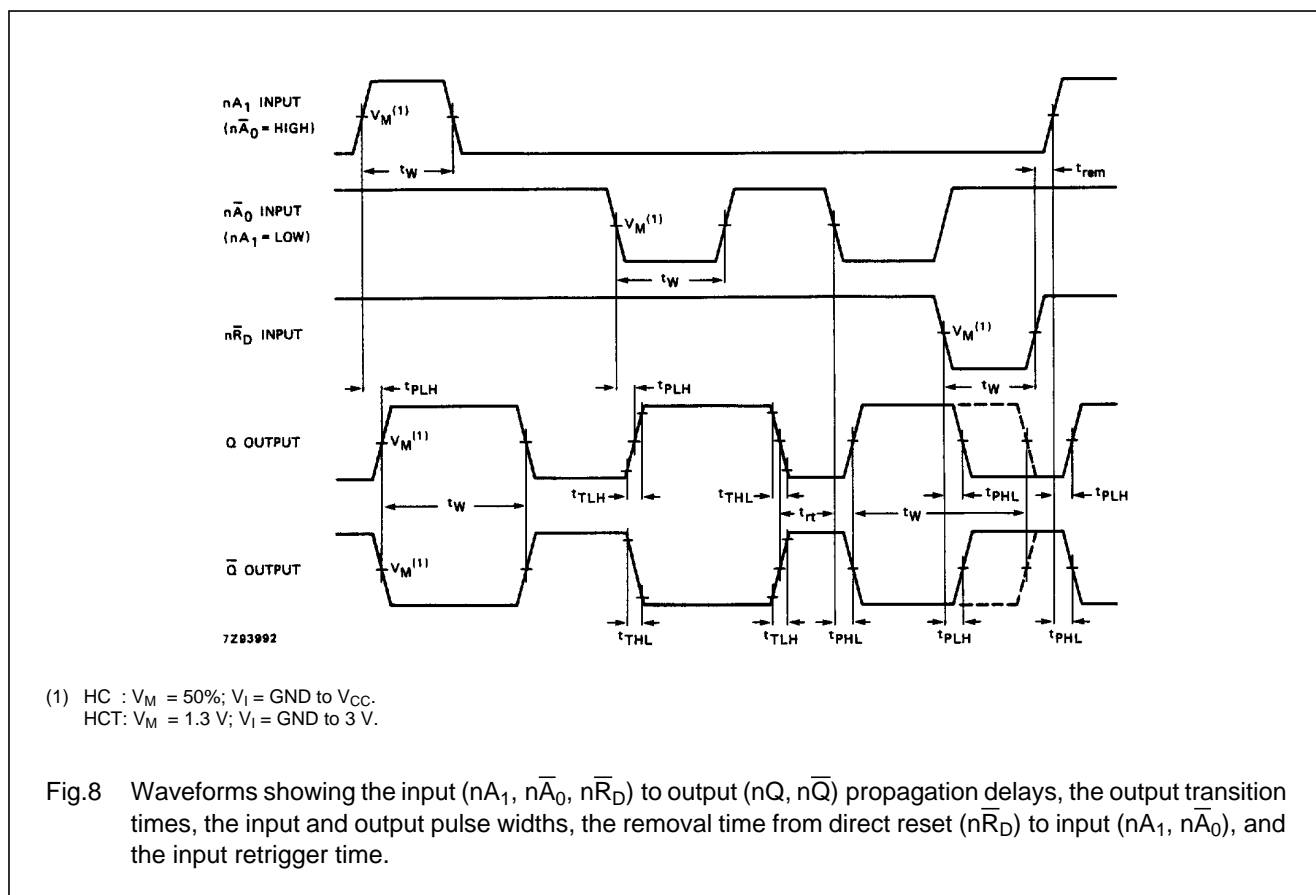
$nA_1$ INPUT
$(n\overline{A}_0 = HIGH)$

$V_M^{(1)}$

$t_W$

$t_{rem}$

$n\overline{A}_0$ INPUT
$(nA_1 = LOW)$

$V_M^{(1)}$

$t_W$

$n\overline{R}_D$ INPUT

$V_M^{(1)}$

$t_W$

$t_{PLH}$

$t_{PLH}$

Q OUTPUT

$V_M^{(1)}$

$t_W$

$t_{TLH}$

$t_{THL}$

$t_{rt}$

$t_W$

$t_{PHL}$

$t_{PLH}$

$\overline{Q}$ OUTPUT

$V_M^{(1)}$

7Z83992

$t_{THL}$

$t_{TLH}$

$t_{PHL}$

$t_{PLH}$

$t_{PHL}$

(1) HC : $V_M$ = 50%; $V_I$ = GND to $V_{CC}$.
HCT: $V_M$ = 1.3 V; $V_I$ = GND to 3 V.

Fig.8 Waveforms showing the input ($nA_1$, $n\overline{A}_0$, $n\overline{R}_D$) to output ($nQ$, $n\overline{Q}$) propagation delays, the output transition times, the input and output pulse widths, the removal time from direct reset ($n\overline{R}_D$) to input ($nA_1$, $n\overline{A}_0$), and the input retrigger time.